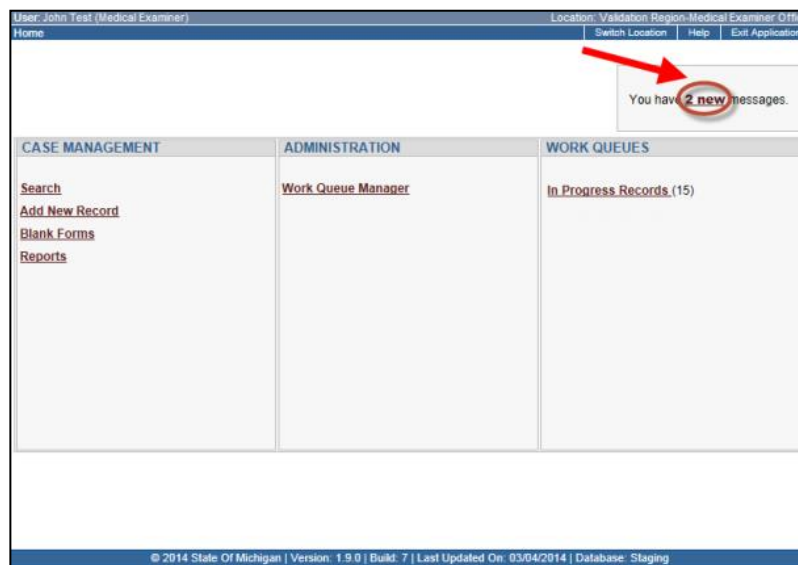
User: John Test (Medical Examiner)
Location: Validation Region-Medical Examiner Offi
Home
Switch Location | Help | Exit Applicatio

You have 2 new messages.

CASE MANAGEMENT

Search
Add New Record
Blank Forms
Reports

ADMINISTRATION

Work Queue Manager

WORK QUEUES

In Progress Records (15)

© 2014 State Of Michigan | Version: 1.9.0 | Build: 7 | Last Updated On: 03/04/2014 | Database: Staging